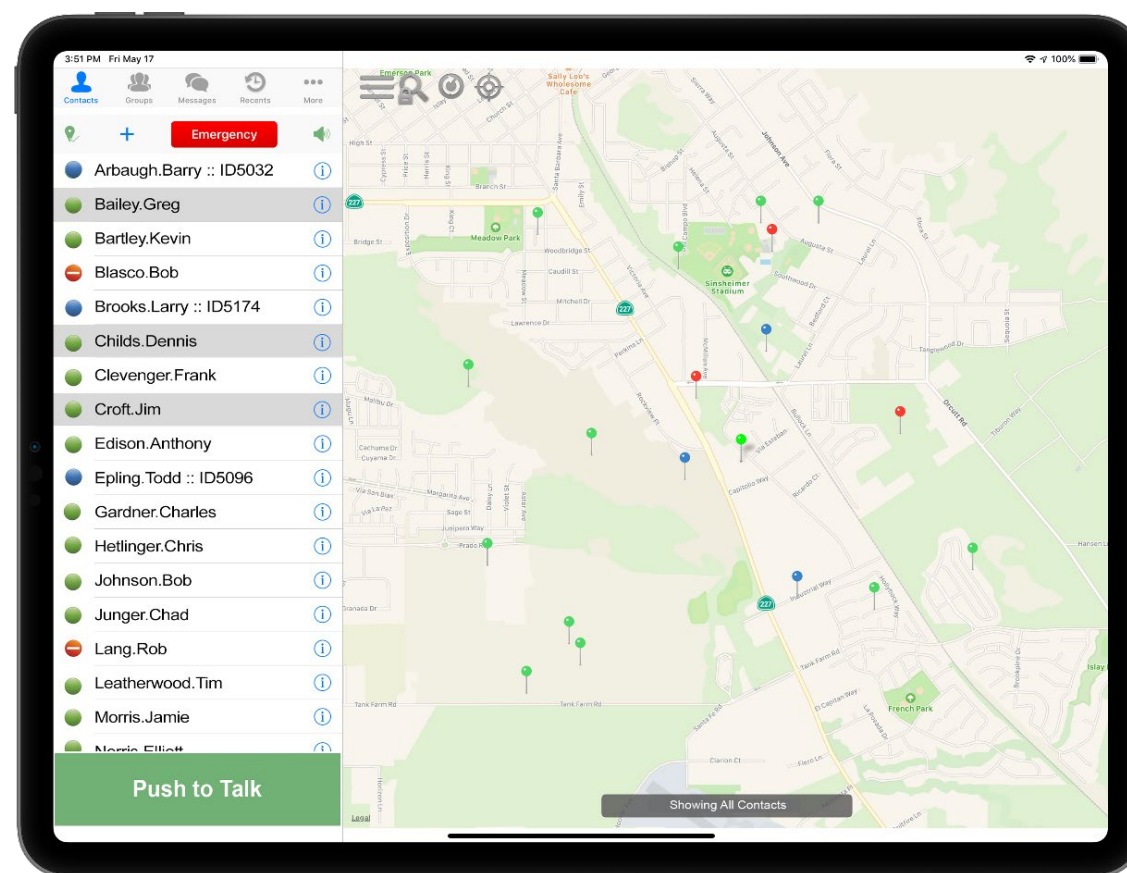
3:51 PM Fri May 17

100%

Contacts Groups Messages Recents More

+ Emergency

Arbaugh.Barry :: ID5032
Bailey.Greg
Bartley.Kevin
Blasco.Bob
Brooks.Larry :: ID5174
Childs.Dennis
Clevenger.Frank
Croft.Jim
Edison.Anthony
Epling.Todd :: ID5096
Gardner.Charles
Hetlinger.Chris
Johnson.Bob
Junger.Chad
Lang.Rob
Leatherwood.Tim
Morris.Jamie
Morris.Elliott

Push to Talk

Emerson Park
Sally Loo's Wholesome Cafe
High St
Church St
Santa Barbara Ave
Johnson Ave
Branch St
227
Meadow Park
Bridge St
Woodbridge St
Augusta St
Caudill St
Sinsheimer Stadium
Southwood Dr
Mitchell Dr
Lawrence Dr
Tanglewood Dr
Orcutt Rd
Cachuma Dr
Cuyama Dr
Sage St
Via San Blas
Margarita Ave
Juniper Way
Prado Rd
Capitolio Way
Industrial Way
Hansen Ln
Granada Dr
Tank Farm Rd
Tank Farm Rd
French Park
Clarion Ct
Islay
Legal

Showing All Contacts